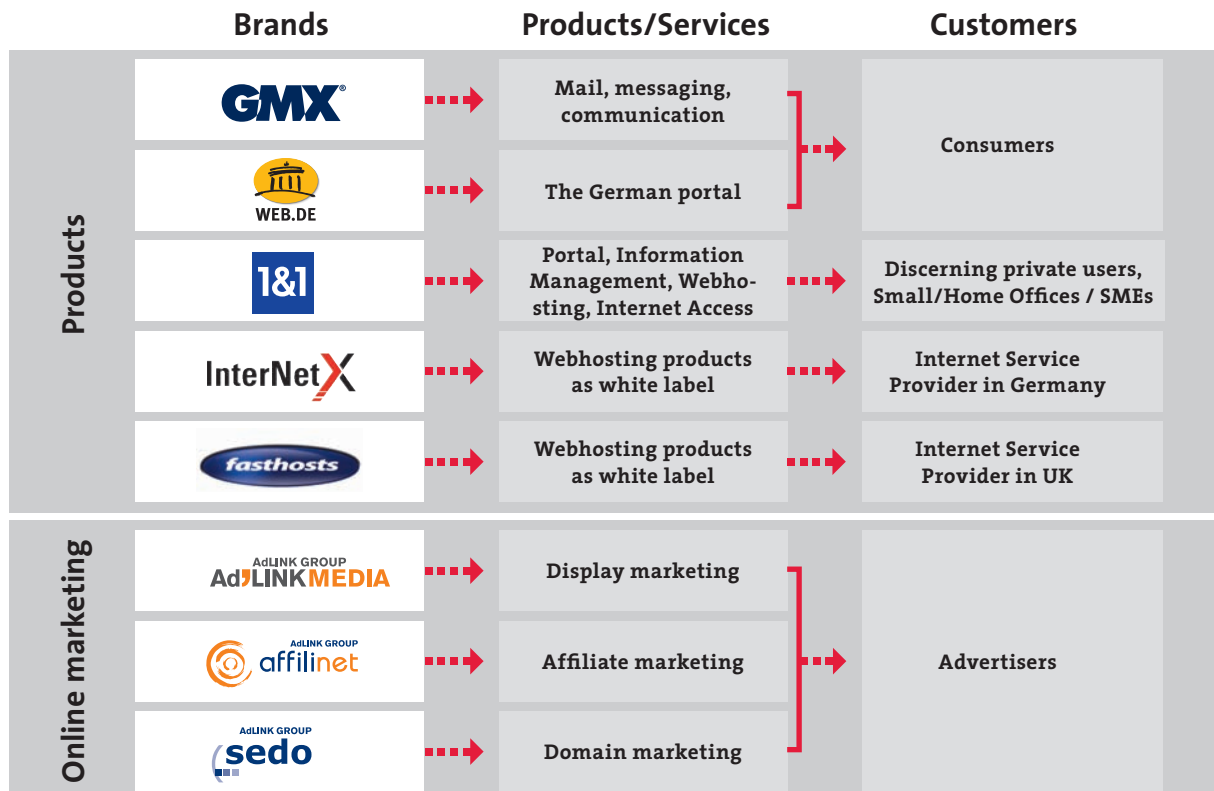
| Brands | Products/Services | Customers |
|---|---|---|
| GMX® | Mail, messaging, communication | Consumers |
| WEB.DE | The German portal | Consumers |
| 1&1 | Portal, Information Management, Webhosting, Internet Access | Discerning private users, Small/Home Offices / SMEs |
| InterNetX | Webhosting products as white label | Internet Service Provider in Germany |
| fasthosts | Webhosting products as white label | Internet Service Provider in UK |

Products

| AdLINK GROUP AdLINKMEDIA | Display marketing | Advertisers |
|---|---|---|
| AdLINK GROUP affilinet | Affiliate marketing | Advertisers |
| AdLINK GROUP sedo | Domain marketing | Advertisers |

Online marketing